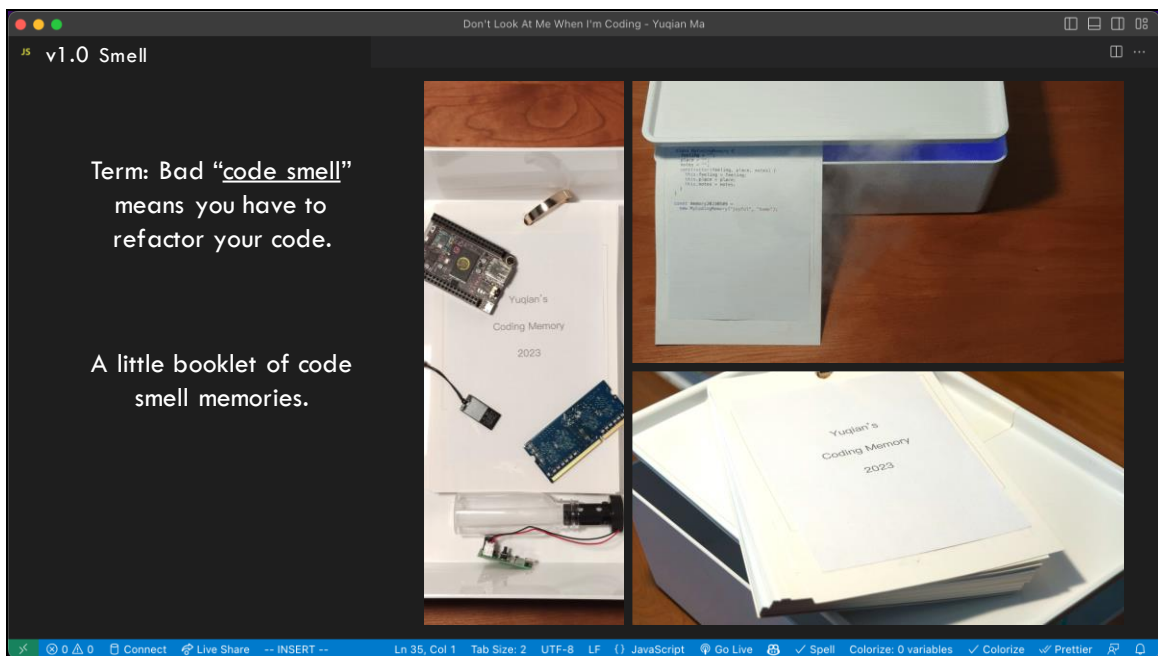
Don't Look At Me When I'm Coding - Yuqian Ma

JS v1.0 Smell

Term: Bad "code smell" means you have to refactor your code.

A little booklet of code smell memories.

Yuqian's
Coding Memory
2023

Yuqian's
Coding Memory
2023

⊗ 0 ⚠ 0 Connect Live Share -- INSERT -- Ln 35, Col 1 Tab Size: 2 UTF-8 LF {} JavaScript Go Live ✓ Spell Colorize: 0 variables ✓ Colorize ✓ Prettier